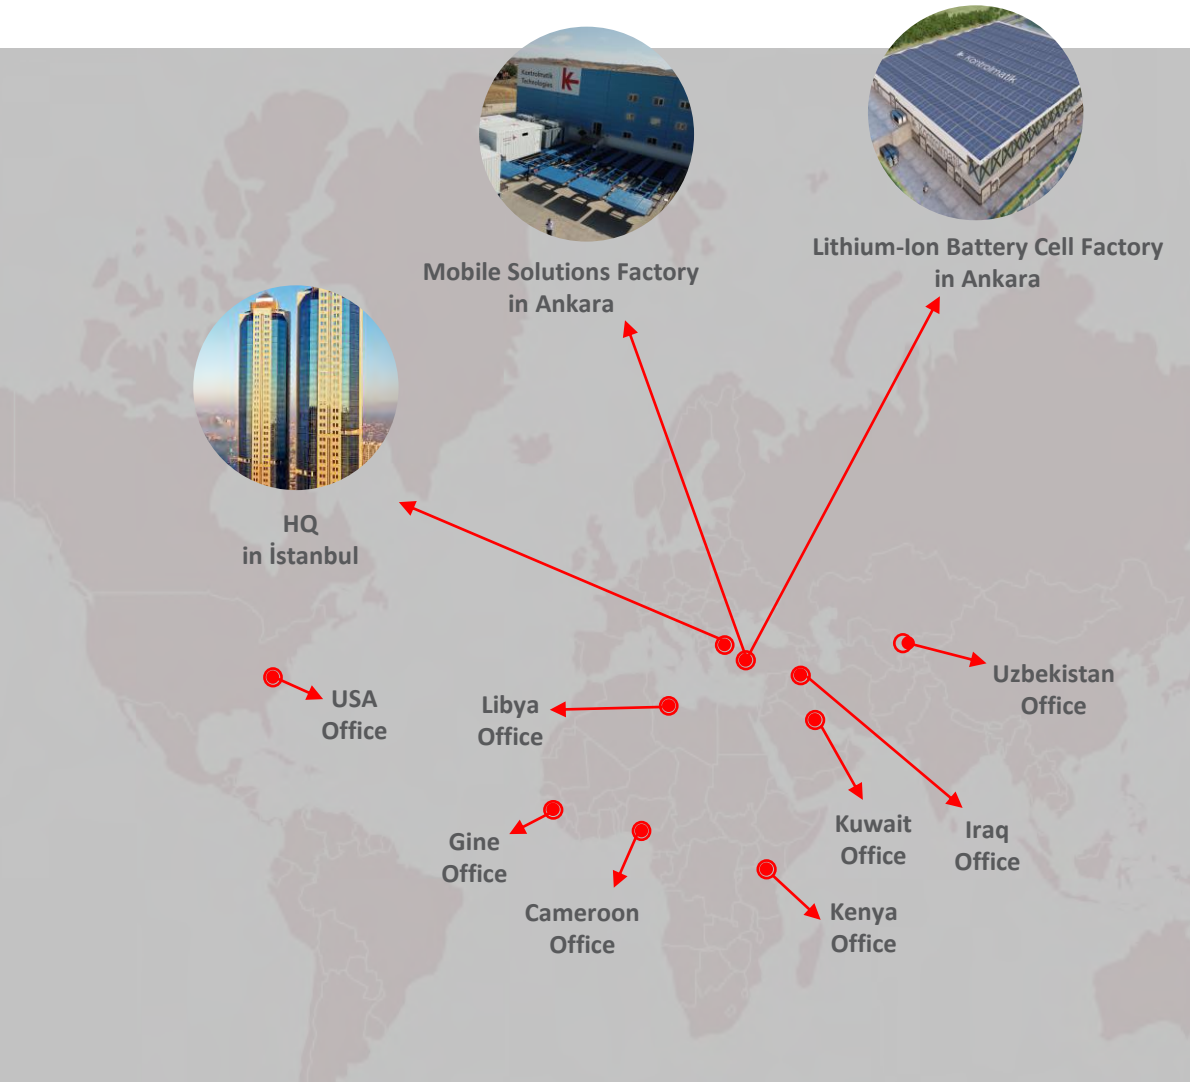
Kontrolmatik Technologies

Kontrolmatik

Mobile Solutions Factory in Ankara

Lithium-Ion Battery Cell Factory in Ankara

HQ in İstanbul

USA Office

Libya Office

Uzbekistan Office

Gine Office

Cameroon Office

Kuwait Office

Iraq Office

Kenya Office